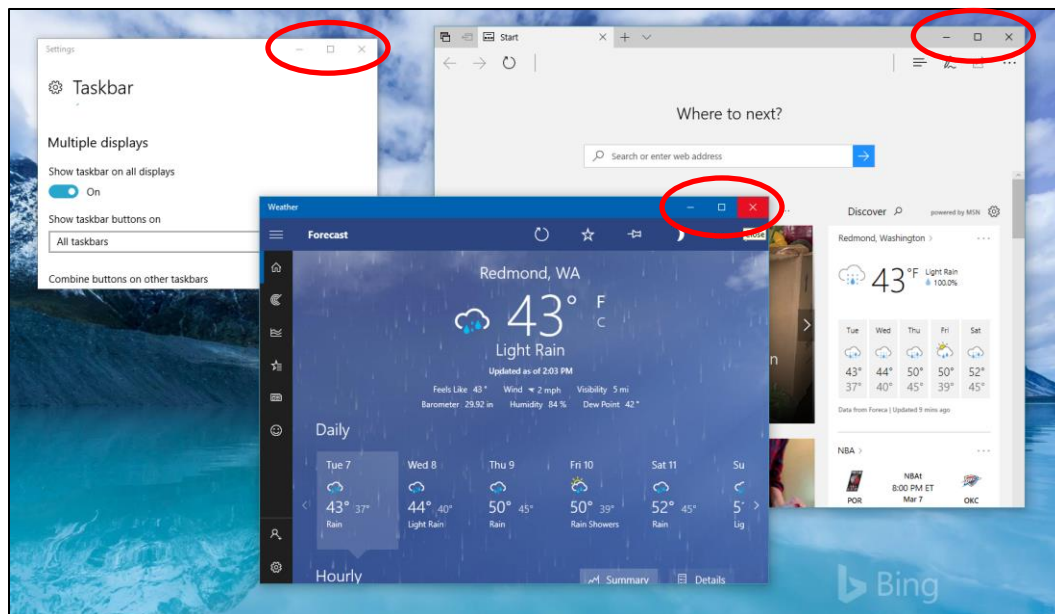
Settings

Taskbar

Multiple displays

Show taskbar on all displays

On

Show taskbar buttons on

All taskbars

Combine buttons on other taskbars

Start

Where to next?

Search or enter web address

Discover

powered by MSN

Redmond, Washington

43°F

Light Rain

100.0%

| Tue | Wed | Thu | Fri | Sat |
|---|---|---|---|---|
| 43° | 44° | 50° | 50° | 52° |
| 37° | 40° | 45° | 39° | 45° |

Data from Foreca | Updated 9 mins ago

NBA

NBA!
8:00 PM ET
Mar 7

POR

OKC

Weather

Forecast

Redmond, WA

43°

F

C

Light Rain

Updated as of 2:03 PM

Feels Like 43° Wind 2 mph Visibility 5 mi

Barometer 29.92 in Humidity 84 % Dew Point 42°

Daily

| Tue 7 | Wed 8 | Thu 9 | Fri 10 | Sat 11 | Su |
|---|---|---|---|---|---|
| 43° 37° | 44° 40° | 50° 45° | 50° 39° | 52° 45° | 5 |
| Rain | Light Rain | Rain | Rain Showers | Rain | Lig |

Hourly

Summary

Details

Bing